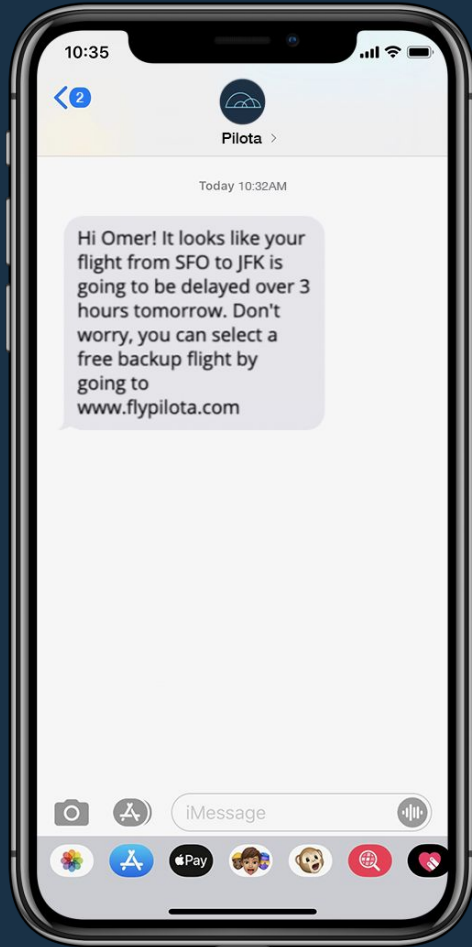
10:35

2

Pilota >

Today 10:32AM

Hi Omer! It looks like your flight from SFO to JFK is going to be delayed over 3 hours tomorrow. Don't worry, you can select a free backup flight by going to www.flypilota.com

iMessage

Pay